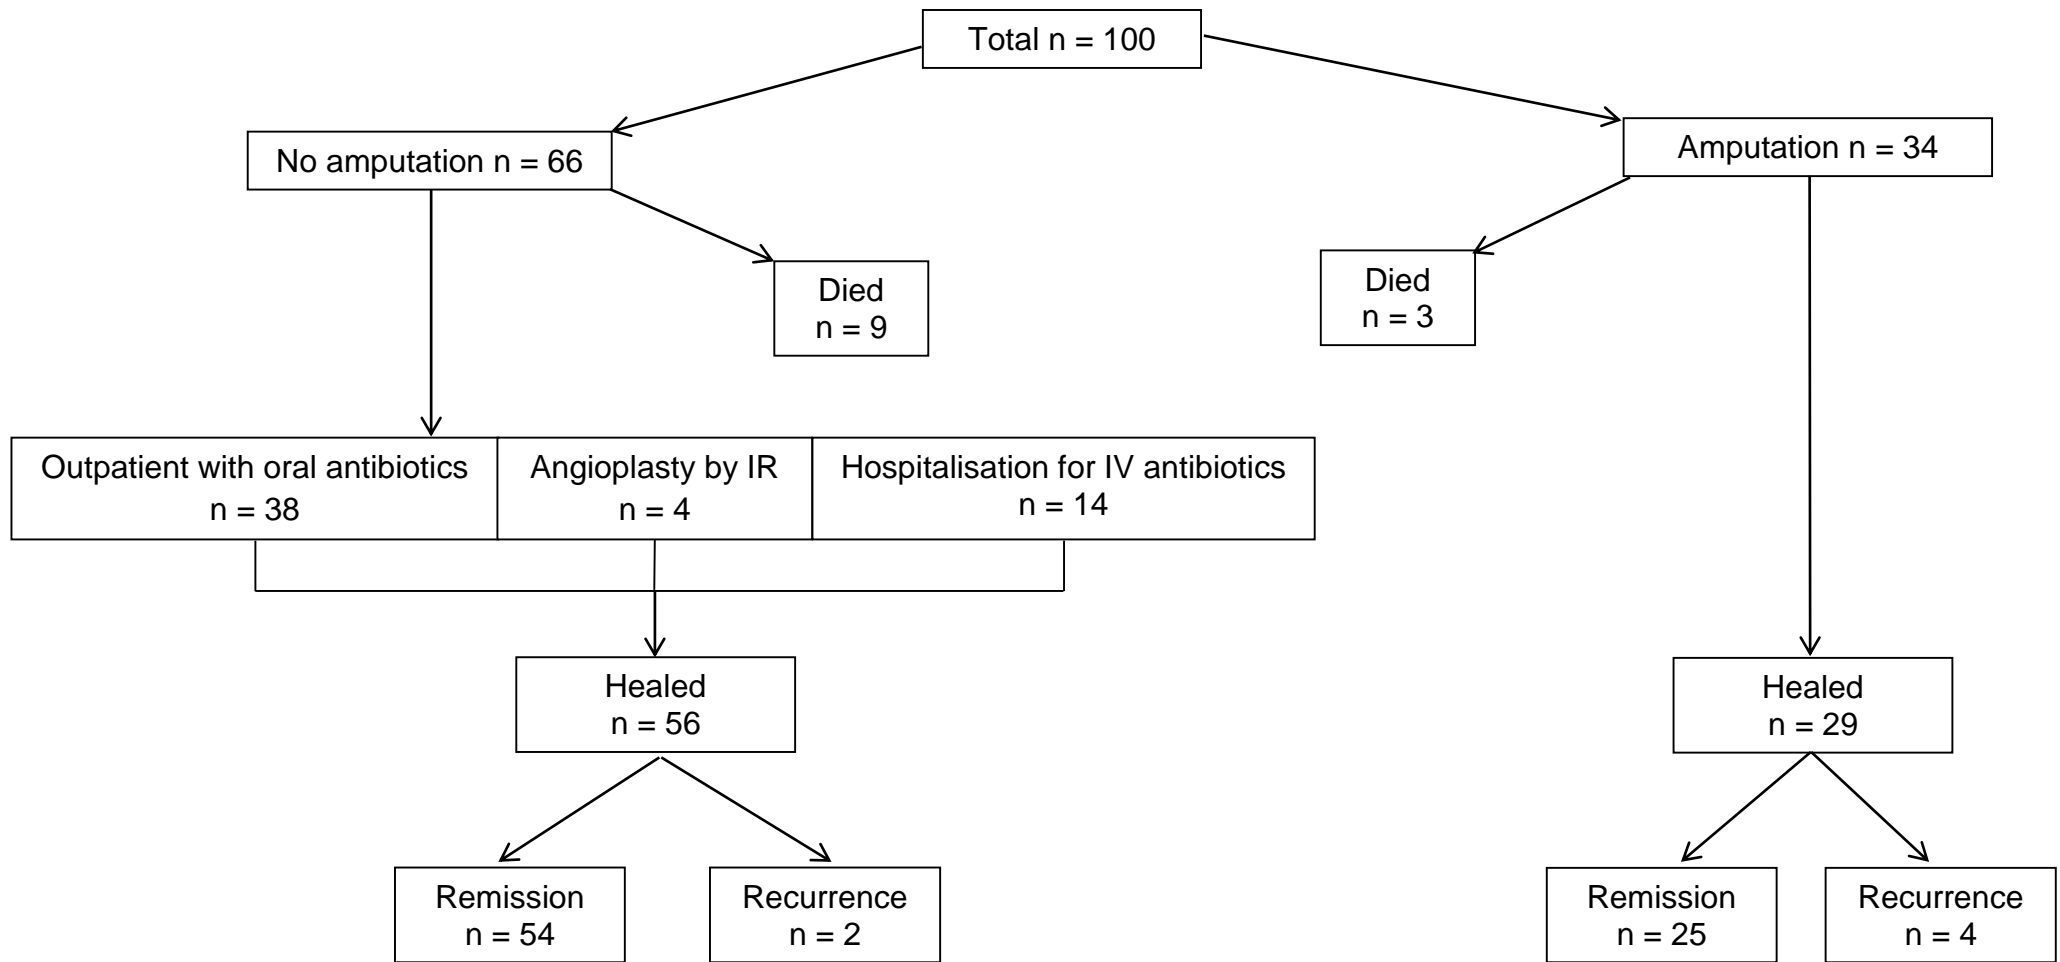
Total n = 100

No amputation n = 66

Amputation n = 34

Died
n = 9

Died
n = 3

Outpatient with oral antibiotics
n = 38

Angioplasty by IR
n = 4

Hospitalisation for IV antibiotics
n = 14

Healed
n = 56

Healed
n = 29

Remission
n = 54

Recurrence
n = 2

Remission
n = 25

Recurrence
n = 4